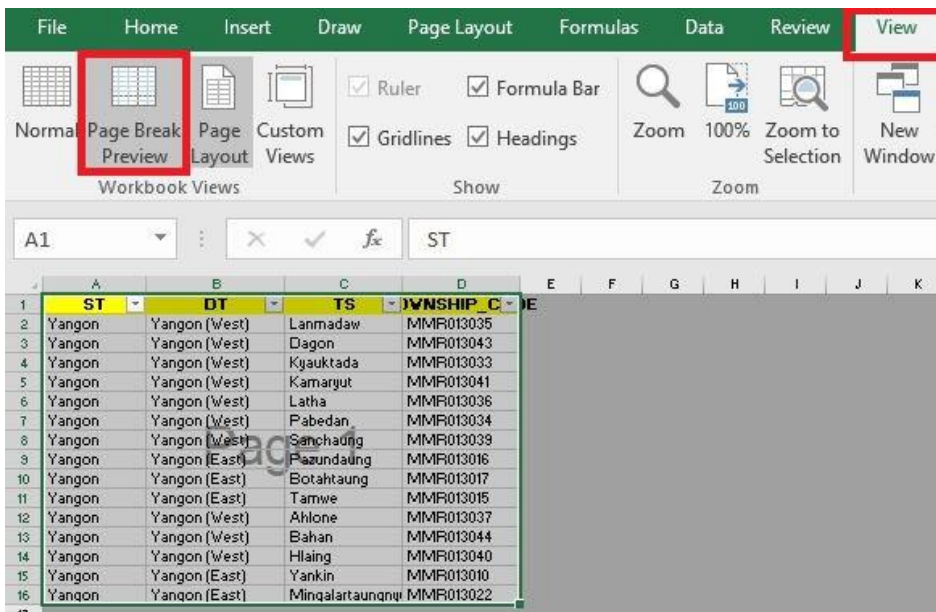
File Home Insert Draw Page Layout Formulas Data Review View

Normal Page Break Preview Page Layout Custom Views
Workbook Views

Ruler Formula Bar Gridlines Headings
Show

Zoom 100% Zoom to Selection
Zoom

New Window

A1 ST

| | A | B | C | D | E | F | G | H | I | J | K |
|---|---|---|---|---|---|---|---|---|---|---|---|
| 1 | ST | DT | TS | WNSHIP_CODE | | | | | | | |
| 2 | Yangon | Yangon (West) | Lanmadaw | MMR013035 | | | | | | | |
| 3 | Yangon | Yangon (West) | Dagon | MMR013043 | | | | | | | |
| 4 | Yangon | Yangon (West) | Kyauktada | MMR013033 | | | | | | | |
| 5 | Yangon | Yangon (West) | Kamaryut | MMR013041 | | | | | | | |
| 6 | Yangon | Yangon (West) | Latha | MMR013036 | | | | | | | |
| 7 | Yangon | Yangon (West) | Pabedan | MMR013034 | | | | | | | |
| 8 | Yangon | Yangon (West) | Sanchaung | MMR013039 | | | | | | | |
| 9 | Yangon | Yangon (East) | Pazundaung | MMR013016 | | | | | | | |
| 10 | Yangon | Yangon (East) | Botahtaung | MMR013017 | | | | | | | |
| 11 | Yangon | Yangon (East) | Tamwe | MMR013015 | | | | | | | |
| 12 | Yangon | Yangon (West) | Ahlone | MMR013037 | | | | | | | |
| 13 | Yangon | Yangon (West) | Bahan | MMR013044 | | | | | | | |
| 14 | Yangon | Yangon (West) | Hlaing | MMR013040 | | | | | | | |
| 15 | Yangon | Yangon (East) | Yankin | MMR013010 | | | | | | | |
| 16 | Yangon | Yangon (East) | Mingalartaungnyu | MMR013022 | | | | | | | |

Page 1